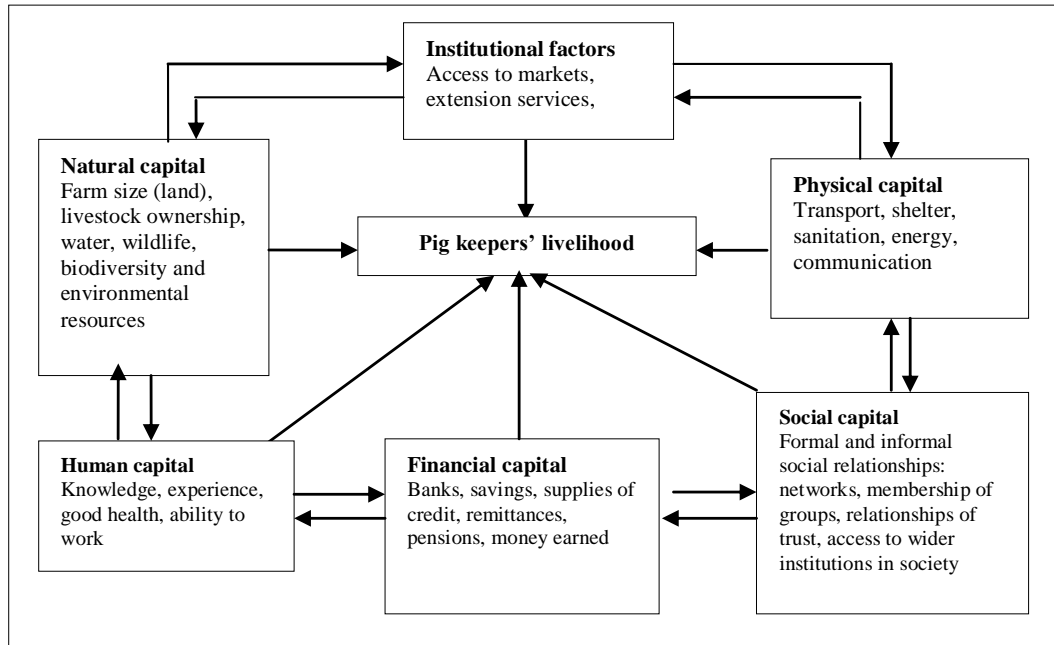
**Institutional factors**
Access to markets, extension services,

**Natural capital**
Farm size (land), livestock ownership, water, wildlife, biodiversity and environmental resources

**Pig keepers' livelihood**

**Physical capital**
Transport, shelter, sanitation, energy, communication

**Human capital**
Knowledge, experience, good health, ability to work

**Financial capital**
Banks, savings, supplies of credit, remittances, pensions, money earned

**Social capital**
Formal and informal social relationships: networks, membership of groups, relationships of trust, access to wider institutions in society